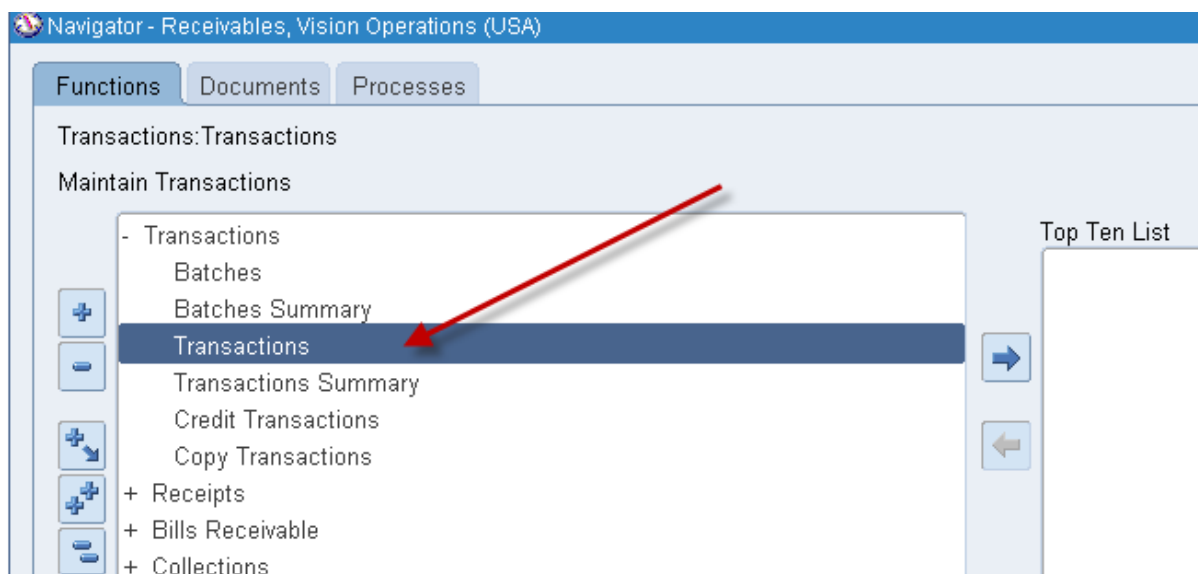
Navigator - Receivables, Vision Operations (USA)

Functions | Documents | Processes

Transactions:Transactions

Maintain Transactions

- Transactions
Batches
Batches Summary
Transactions
Transactions Summary
Credit Transactions
Copy Transactions
+ Receipts
+ Bills Receivable
+ Collections

Top Ten List